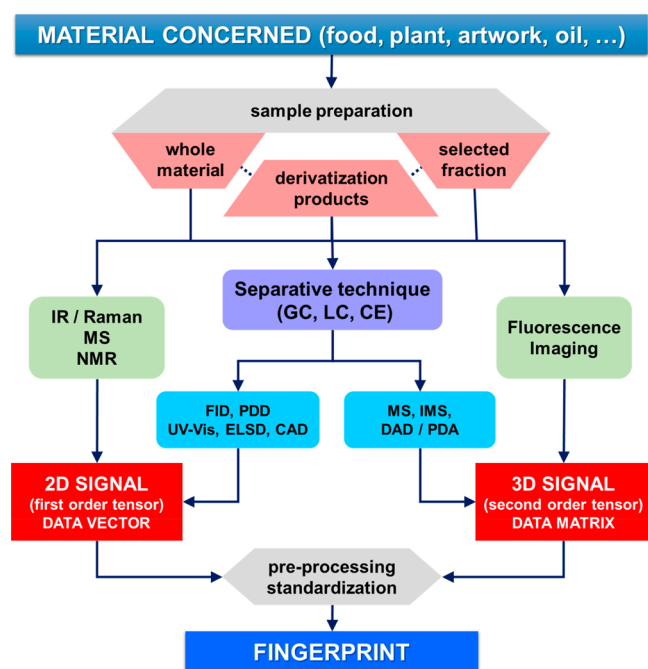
MATERIAL CONCERNED (food, plant, artwork, oil, …)

sample preparation

whole material

derivatization products

selected fraction

IR / Raman
MS
NMR

Separative technique
(GC, LC, CE)

Fluorescence
Imaging

FID, PDD
UV-Vis, ELSD, CAD

MS, IMS,
DAD / PDA

2D SIGNAL
(first order tensor)
DATA VECTOR

3D SIGNAL
(second order tensor)
DATA MATRIX

pre-processing
standardization

FINGERPRINT